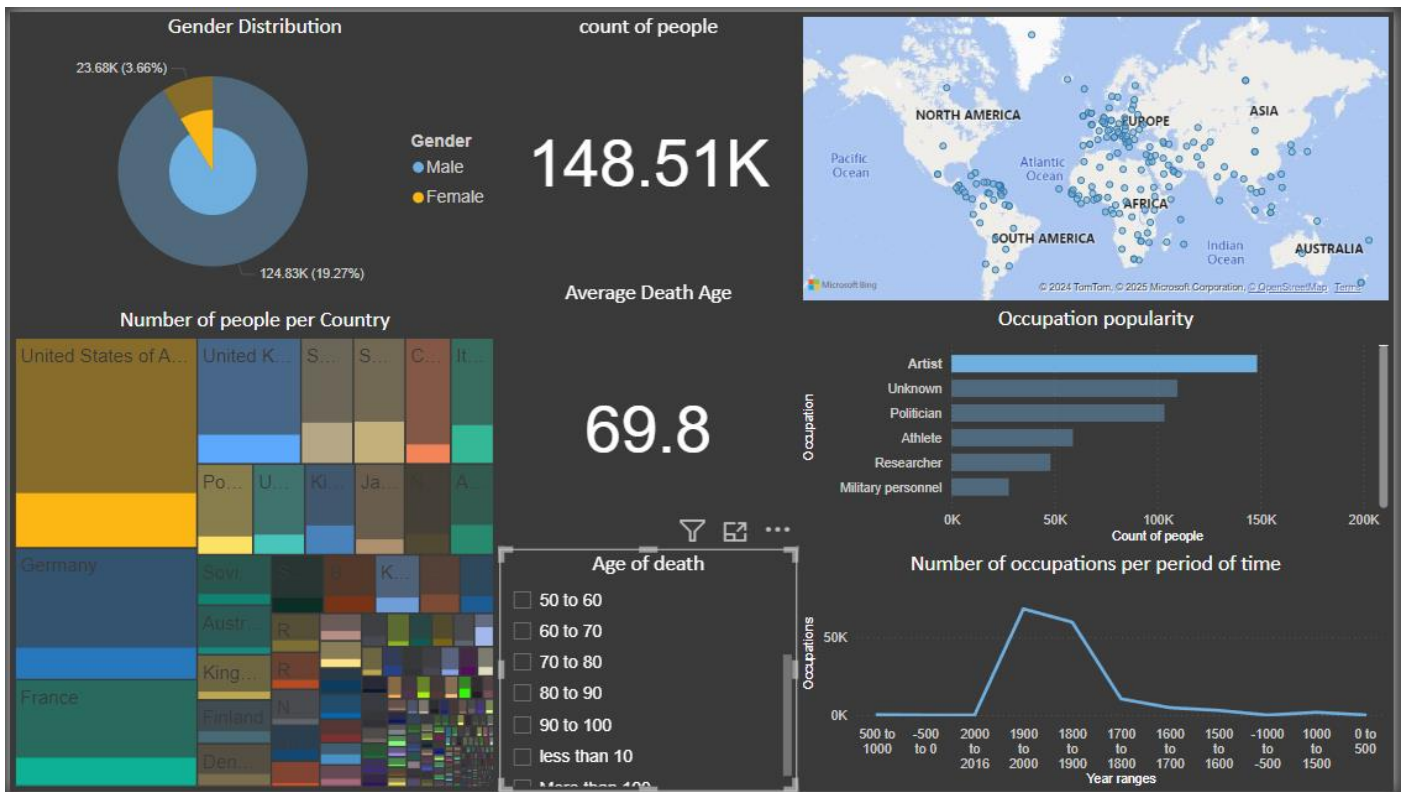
Gender Distribution

23.68K (3.66%)

124.83K (19.27%)

Gender
Male
Female

count of people

148.51K

NORTH AMERICA
EUROPE
ASIA
Pacific Ocean
Atlantic Ocean
AFRICA
SOUTH AMERICA
Indian Ocean
AUSTRALIA
Microsoft Bing
© 2024 TomTom, © 2025 Microsoft Corporation, © OpenStreetMap Terms

Average Death Age

69.8

Number of people per Country

United States of A...
United K...
S...
S...
C...
It...
Po...
U...
Ki...
Ja...
N...
A...
Germany
Sovi...
S...
K...
Austr...
R...
King...
R...
France
Finland
N...
Den...

Occupation popularity

Occupation
Artist
Unknown
Politician
Athlete
Researcher
Military personnel
0K 50K 100K 150K 200K
Count of people

Age of death
50 to 60
60 to 70
70 to 80
80 to 90
90 to 100
less than 10
More than 100

Number of occupations per period of time

Occupations
50K
0K
500 to 1000
-500 to 0
2000 to 2016
1900 to 2000
1800 to 1900
1700 to 1800
1600 to 1700
1500 to 1600
-1000 to -500
1000 to 1500
0 to 500
Year ranges